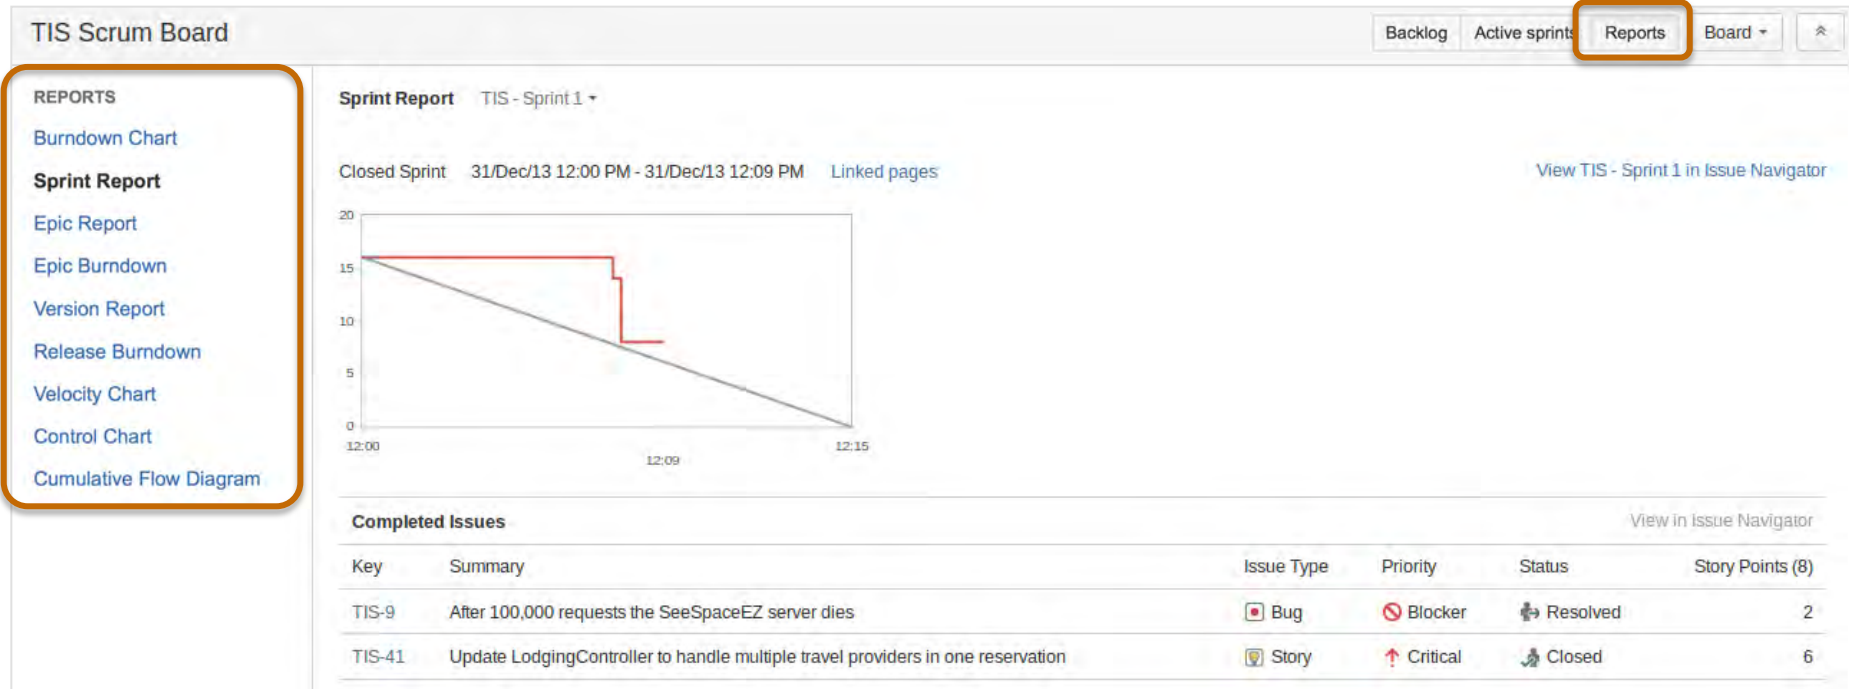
TIS Scrum Board

Backlog Active sprints Reports Board

REPORTS
Burndown Chart
Sprint Report
Epic Report
Epic Burndown
Version Report
Release Burndown
Velocity Chart
Control Chart
Cumulative Flow Diagram

Sprint Report TIS - Sprint 1

Closed Sprint 31/Dec/13 12:00 PM - 31/Dec/13 12:09 PM Linked pages

View TIS - Sprint 1 in Issue Navigator

20
15
10
5
0
12:00
12:09
12:15

Completed Issues

View in Issue Navigator

| Key | Summary | Issue Type | Priority | Status | Story Points (8) |
|---|---|---|---|---|---|
| TIS-9 | After 100,000 requests the SeeSpaceEZ server dies | Bug | Blocker | Resolved | 2 |
| TIS-41 | Update LodgingController to handle multiple travel providers in one reservation | Story | Critical | Closed | 6 |